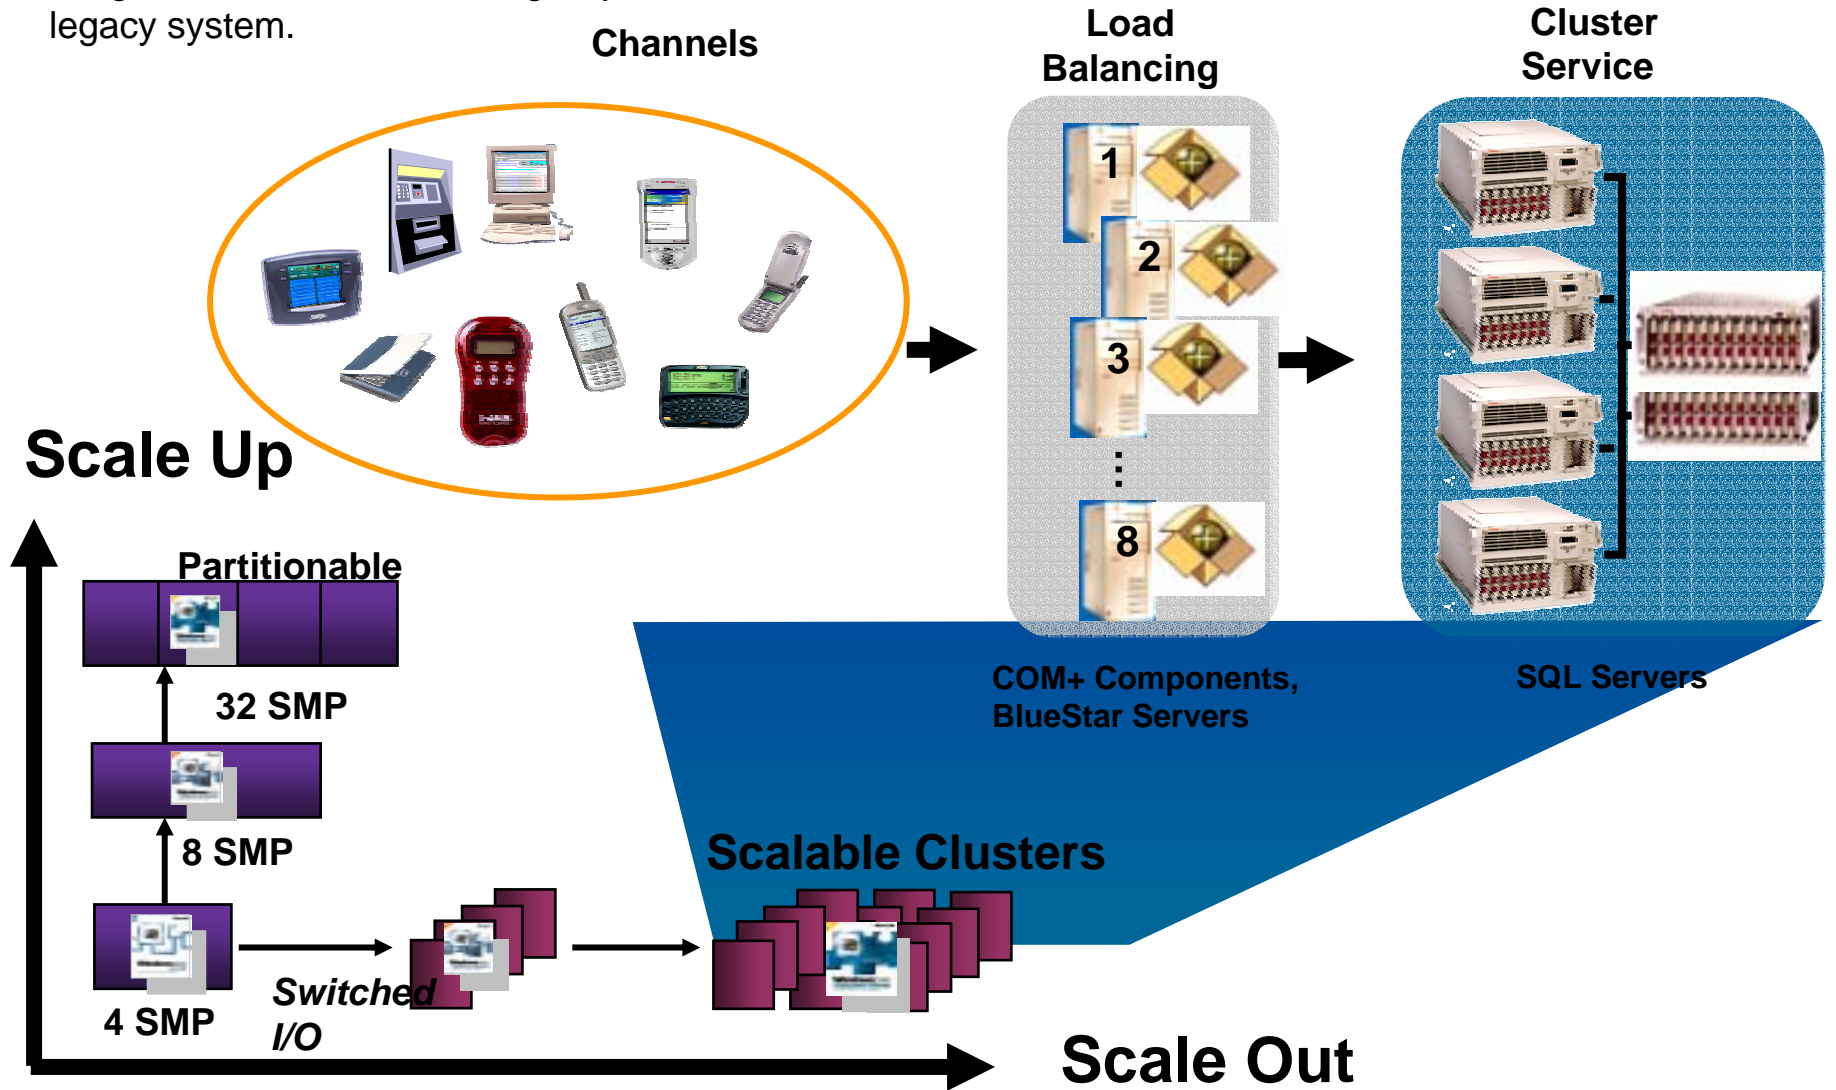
legacy system.

Channels

Load Balancing

Cluster Service

1

2

3

8

Scale Up

Partitionable

32 SMP

8 SMP

4 SMP

Switched I/O

COM+ Components, BlueStar Servers

SQL Servers

Scalable Clusters

Scale Out